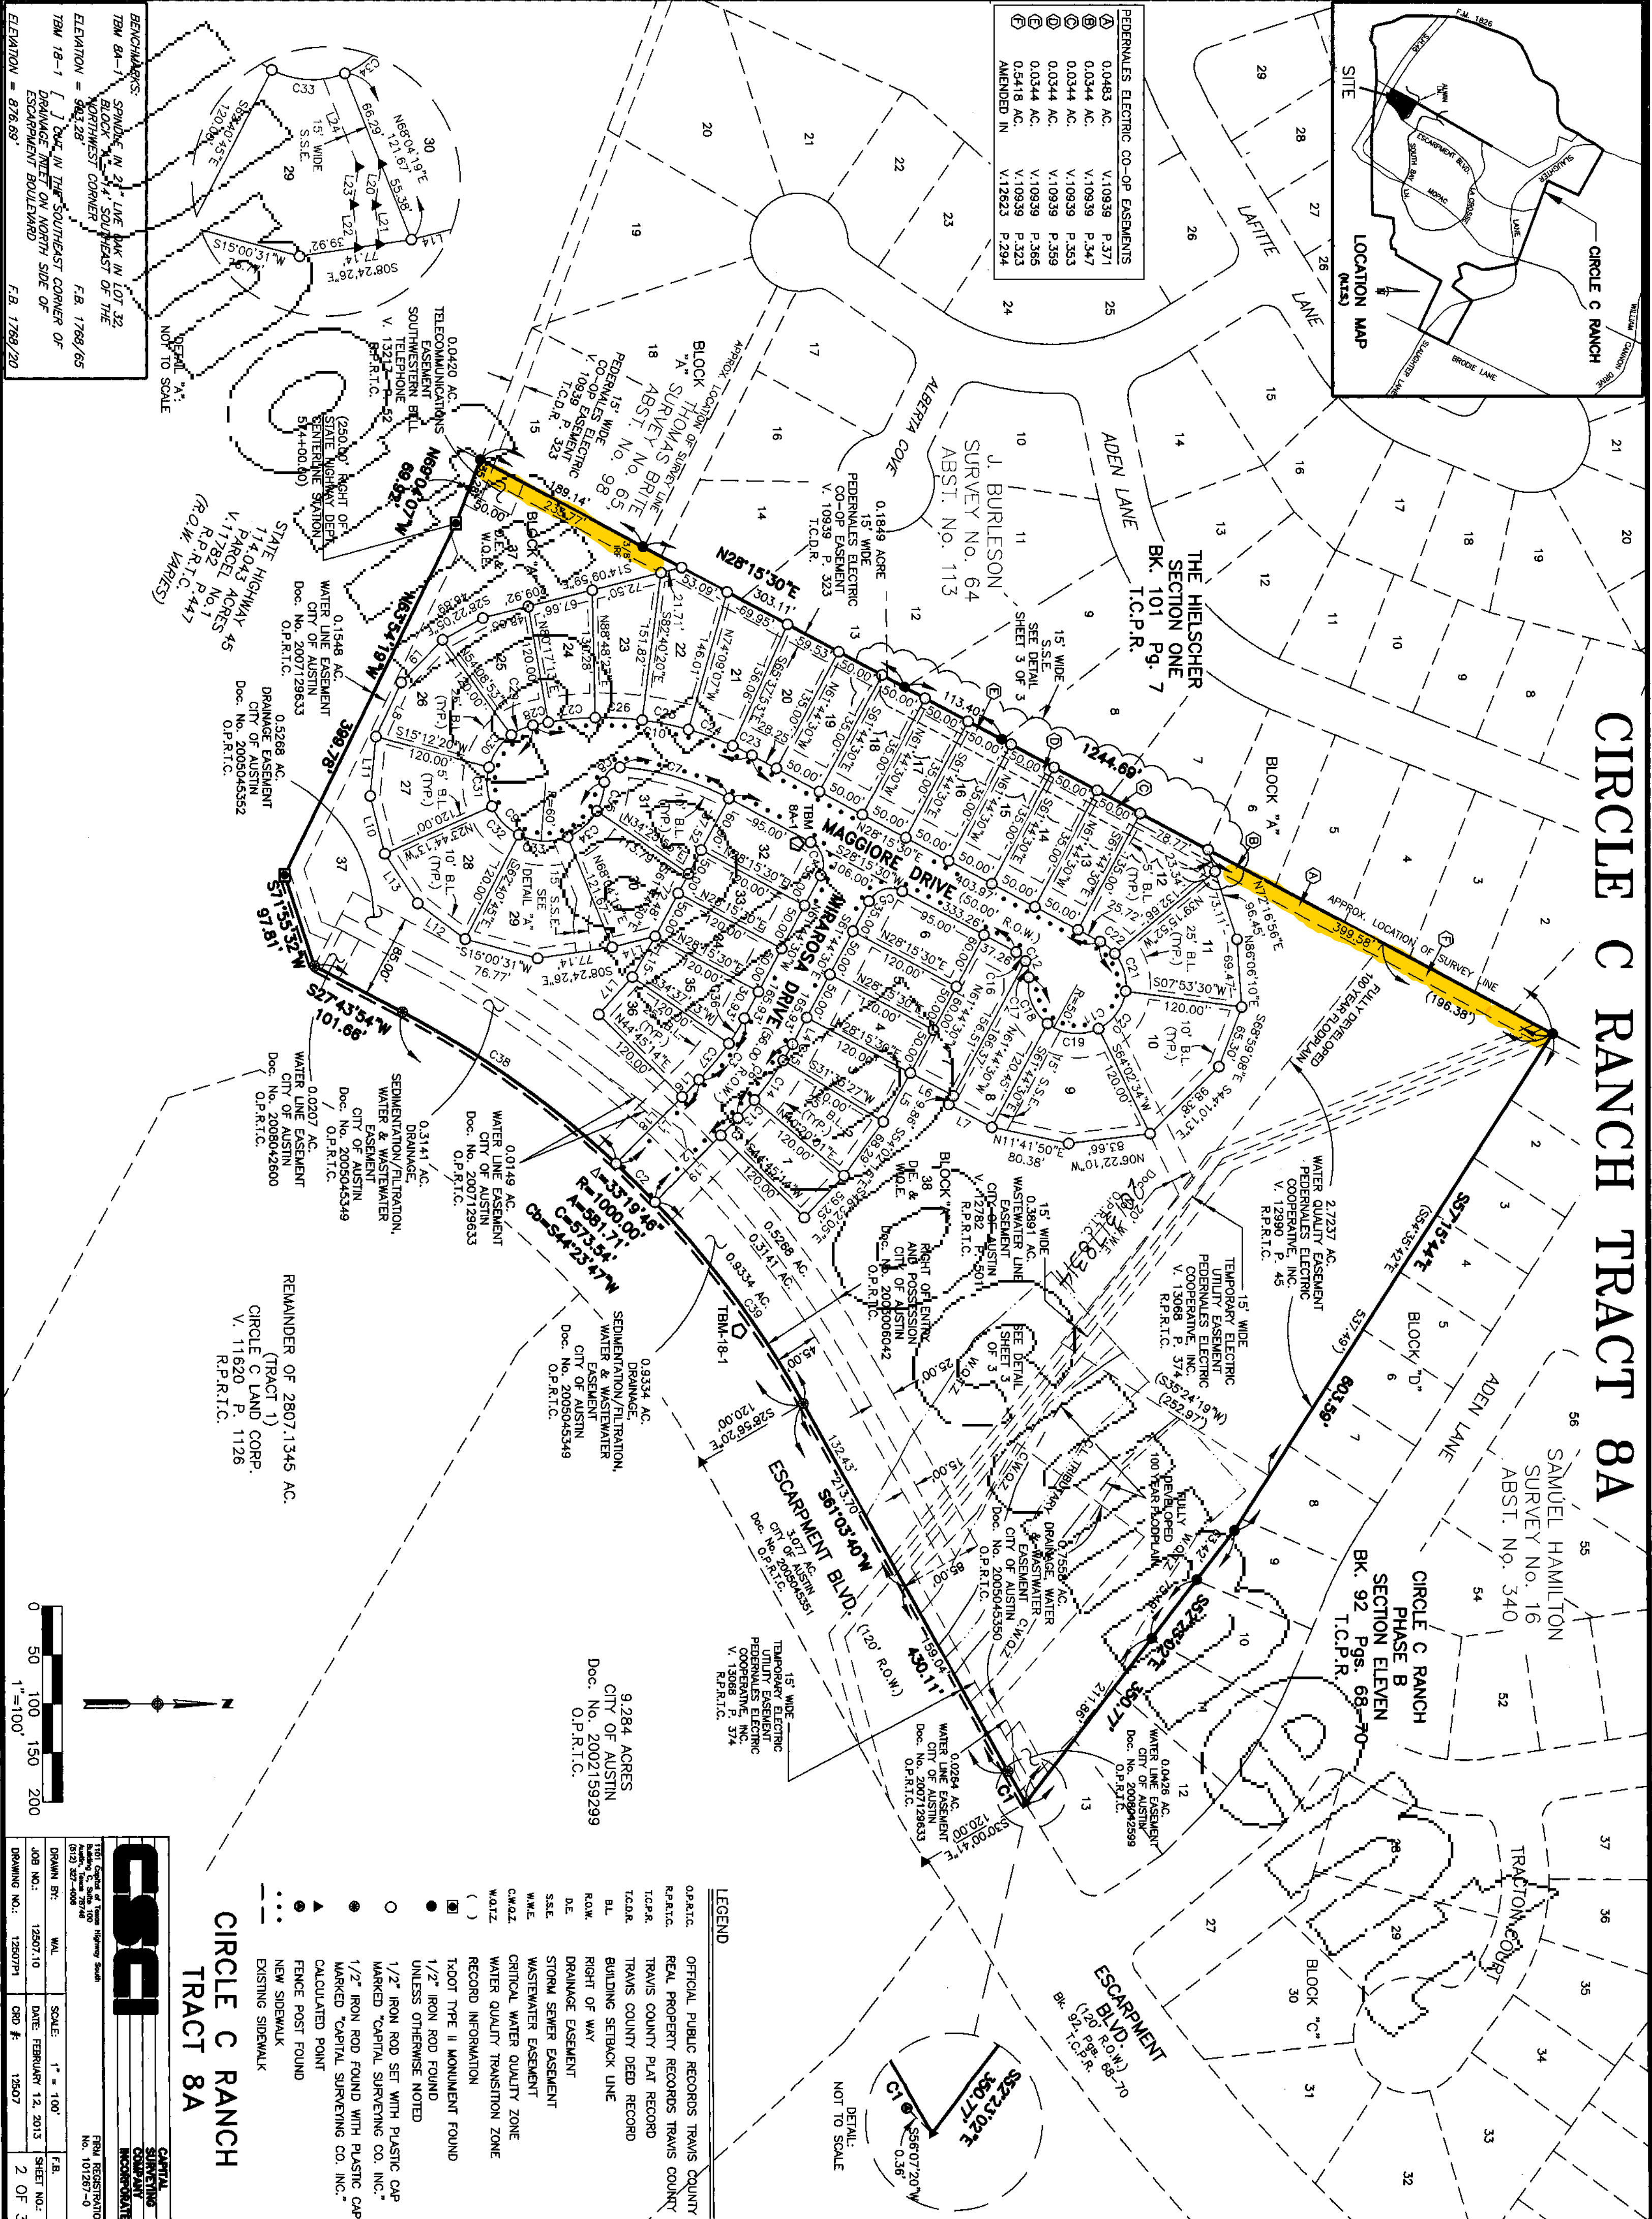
CIRCLE C RANCH TRACT 8A

SAMUEL HAMILTON
SURVEY No. 16
ABST. No. 340

CIRCLE C RANCH
PHASE B
SECTION ELEVEN
BK. 92 Pgs. 68-70
T.C.P.R.

THE HIELSCHER
SECTION ONE
BK. 101 Pg. 7
T.C.P.R.

J. BURLESON
SURVEY No. 64
ABST. No. 113

BLOCK "A"
THOMAS BRITE
SURVEY No. 65
ABST. No. 98

PEDERNALES ELECTRIC CO-OP EASEMENTS
| | | | |
|---|---|---|---|
| A | 0.0483 AC. | V.10939 | P.371 |
| B | 0.0344 AC. | V.10939 | P.347 |
| C | 0.0344 AC. | V.10939 | P.353 |
| D | 0.0344 AC. | V.10939 | P.359 |
| E | 0.5418 AC. | V.10939 | P.365 |
| F | AMENDED IN | V.10939 | P.323 |
| | | V.12623 | P.294 |

SITE
CIRCLE C RANCH
LOCATION MAP
(N.T.S.)

LAFITTE LANE
ADEN LANE
ALBERTA COVE
MAGGIORE DRIVE
MIRAROSA DRIVE
ESCARPMENT BLVD.
TRACTON COURT

N28°15'30"E 303.11'
1244.69'
S57°15'44"E 803.59'
S61°03'40"W 430.11'
S22°23'02"E 350.77'
S27°43'54"W 101.66'
S71°55'32"W 97.81'
N63°34'18"W 398.78'
N68°07'40"W 36.58'
399.58'
(196.38')
Δ=33°19'46"
R=1000.00'
A=581.71'
C=573.54'
Cb=S44°23'47"W

STATE HIGHWAY PARCEL No. 1
114.043 ACRES
V.11782 P.447
R.P.R.T.C.
(R.O.W. VARIES)

REMAINDER OF 2807.1345 AC.
(TRACT 1)
CIRCLE C LAND CORP.
V. 11620 P. 1126
R.P.R.T.C.

9.284 ACRES
CITY OF AUSTIN
Doc. No. 2002159299
O.P.R.T.C.

BENCHMARKS:
TBM 8A-1 [ ] SPINDLE IN 24" LIVE OAK IN LOT 32, BLOCK "A", 4' SOUTHEAST OF THE NORTHWEST CORNER
ELEVATION = 903.28' F.B. 1768/65
TBM 18-1 [ ] CUT IN THE SOUTHEAST CORNER OF DRAINAGE INLET ON NORTH SIDE OF ESCARPMENT BOULEVARD
ELEVATION = 876.69' F.B. 1768/20

DETAIL "A": NOT TO SCALE

DETAIL: NOT TO SCALE

LEGEND
O.P.R.T.C. OFFICIAL PUBLIC RECORDS TRAVIS COUNTY
R.P.R.T.C. REAL PROPERTY RECORDS TRAVIS COUNTY
T.C.P.R. TRAVIS COUNTY PLAT RECORD
T.C.D.R. TRAVIS COUNTY DEED RECORD
BL BUILDING SETBACK LINE
R.O.W. RIGHT OF WAY
D.E. DRAINAGE EASEMENT
S.S.E. STORM SEWER EASEMENT
W.W.E. WASTEWATER EASEMENT
C.W.Q.Z. CRITICAL WATER QUALITY ZONE
W.Q.T.Z. WATER QUALITY TRANSITION ZONE
( ) RECORD INFORMATION
TxDOT TYPE II MONUMENT FOUND
1/2" IRON ROD FOUND UNLESS OTHERWISE NOTED
1/2" IRON ROD SET WITH PLASTIC CAP MARKED "CAPITAL SURVEYING CO. INC."
1/2" IRON ROD FOUND WITH PLASTIC CAP MARKED "CAPITAL SURVEYING CO. INC."
CALCULATED POINT
FENCE POST FOUND
NEW SIDEWALK
EXISTING SIDEWALK

CIRCLE C RANCH
TRACT 8A

CSCI
CAPITAL SURVEYING COMPANY INCORPORATED
FIRM REGISTRATION No. 10126700
DRAWN BY: WAL | SCALE: 1" = 100' | F.B.
JOB NO.: 12507.10 | DATE: FEBRUARY 12, 2013 | SHEET NO.: 2 OF 3
DRAWING NO.: 12507P1 | CRD #: 12507

0 50 100 150 200
1"=100'